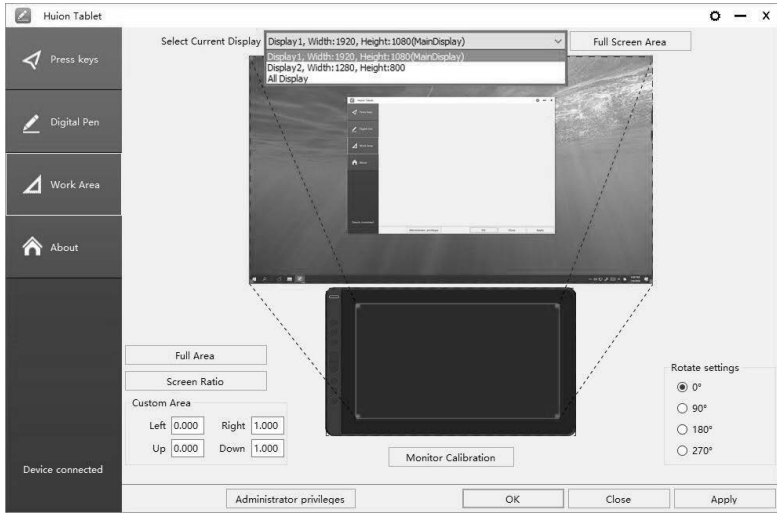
Huion Tablet

Press keys

Digital Pen

Work Area

About

Device connected

Select Current Display Display1, Width:1920, Height:1080(MainDisplay)

Display1, Width:1920, Height:1080(MainDisplay)
Display2, Width:1280, Height:800
All Display

Full Screen Area

Full Area

Screen Ratio

Custom Area

Left 0.000 Right 1.000

Up 0.000 Down 1.000

Monitor Calibration

Rotate settings

0°

90°

180°

270°

Administrator privileges

OK

Close

Apply